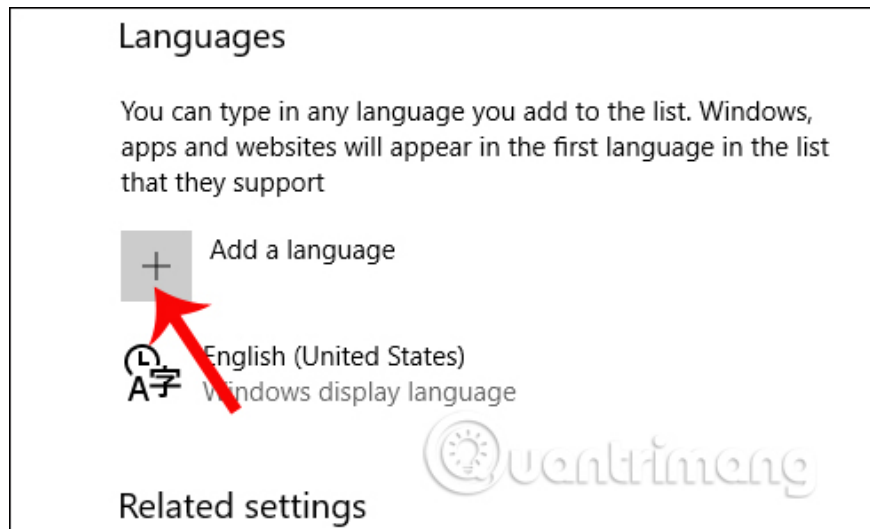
Languages

You can type in any language you add to the list. Windows, apps and websites will appear in the first language in the list that they support

+ Add a language

English (United States)
Windows display language

Quantrimang

Related settings